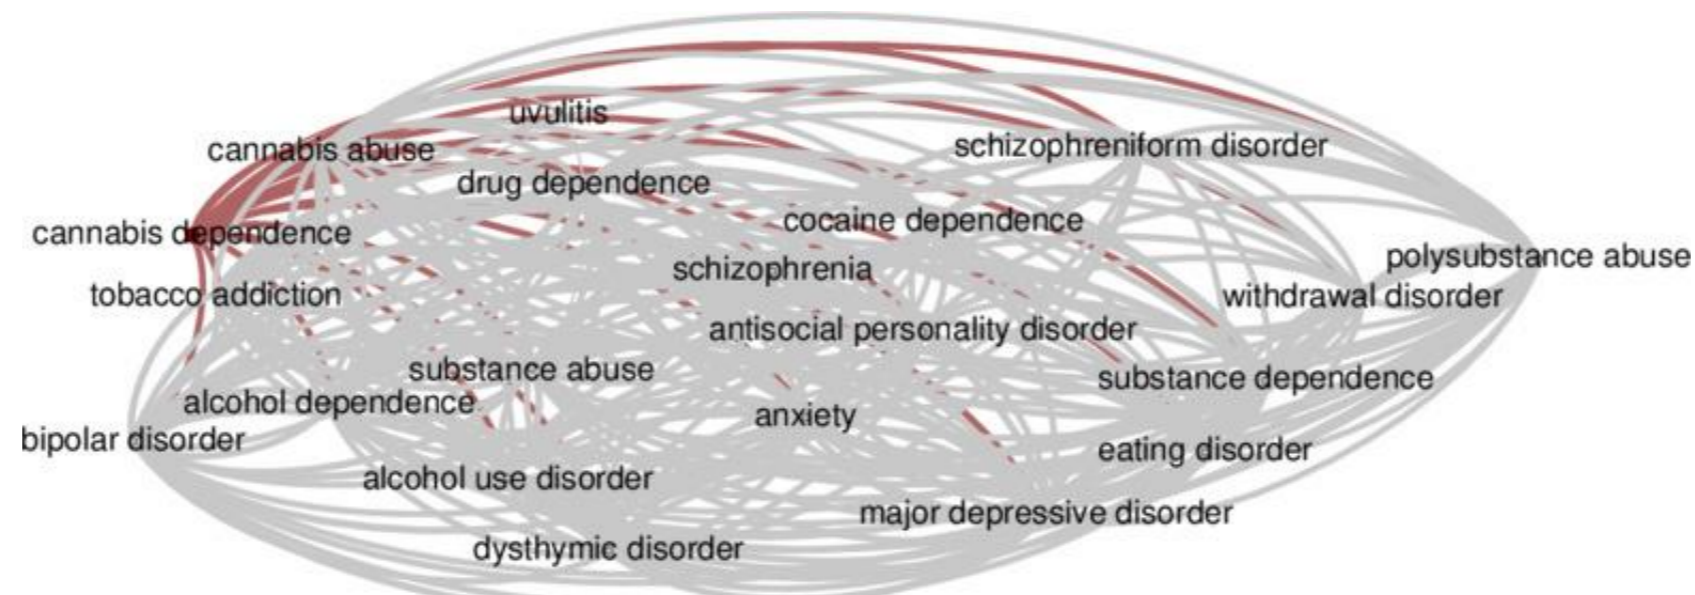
uvulitis
cannabis abuse
schizophreniform disorder
drug dependence
cannabis dependence
cocaine dependence
polysubstance abuse
schizophrenia
tobacco addiction
withdrawal disorder
antisocial personality disorder
substance abuse
substance dependence
alcohol dependence
anxiety
bipolar disorder
eating disorder
alcohol use disorder
major depressive disorder
dysthymic disorder